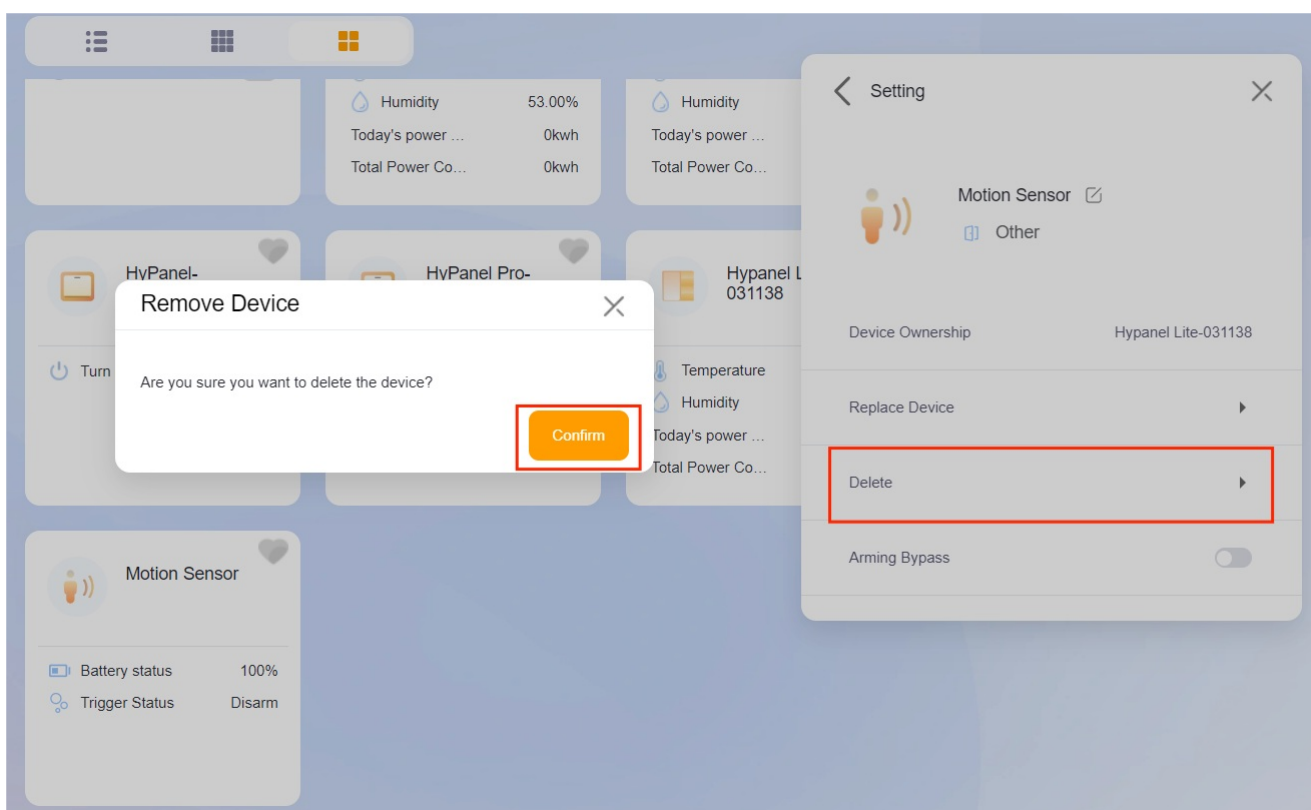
Humidity 53.00%
Today's power ... 0kwh
Total Power Co... 0kwh

Humidity
Today's power ...
Total Power Co...

HyPanel-

Turn

HyPanel Pro-

Hypanel L
031138

Temperature
Humidity
Today's power ...
Total Power Co...

Remove Device

Are you sure you want to delete the device?

Confirm

Motion Sensor

Battery status 100%
Trigger Status Disarm

Setting

Motion Sensor
Other

Device Ownership Hypanel Lite-031138

Replace Device

Delete

Arming Bypass